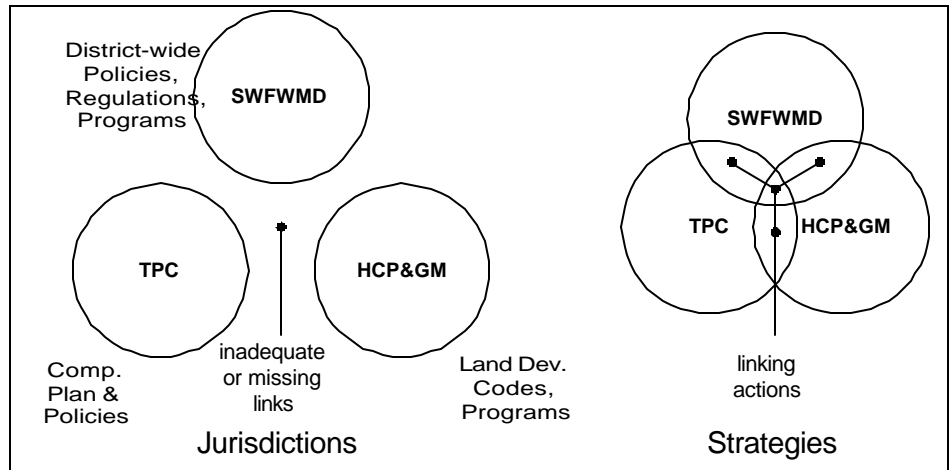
District-wide Policies, Regulations, Programs

SWFWMD

TPC

HCP&GM

Comp. Plan & Policies

inadequate or missing links

Land Dev. Codes, Programs

Jurisdictions

SWFWMD

TPC

HCP&GM

linking actions

Strategies